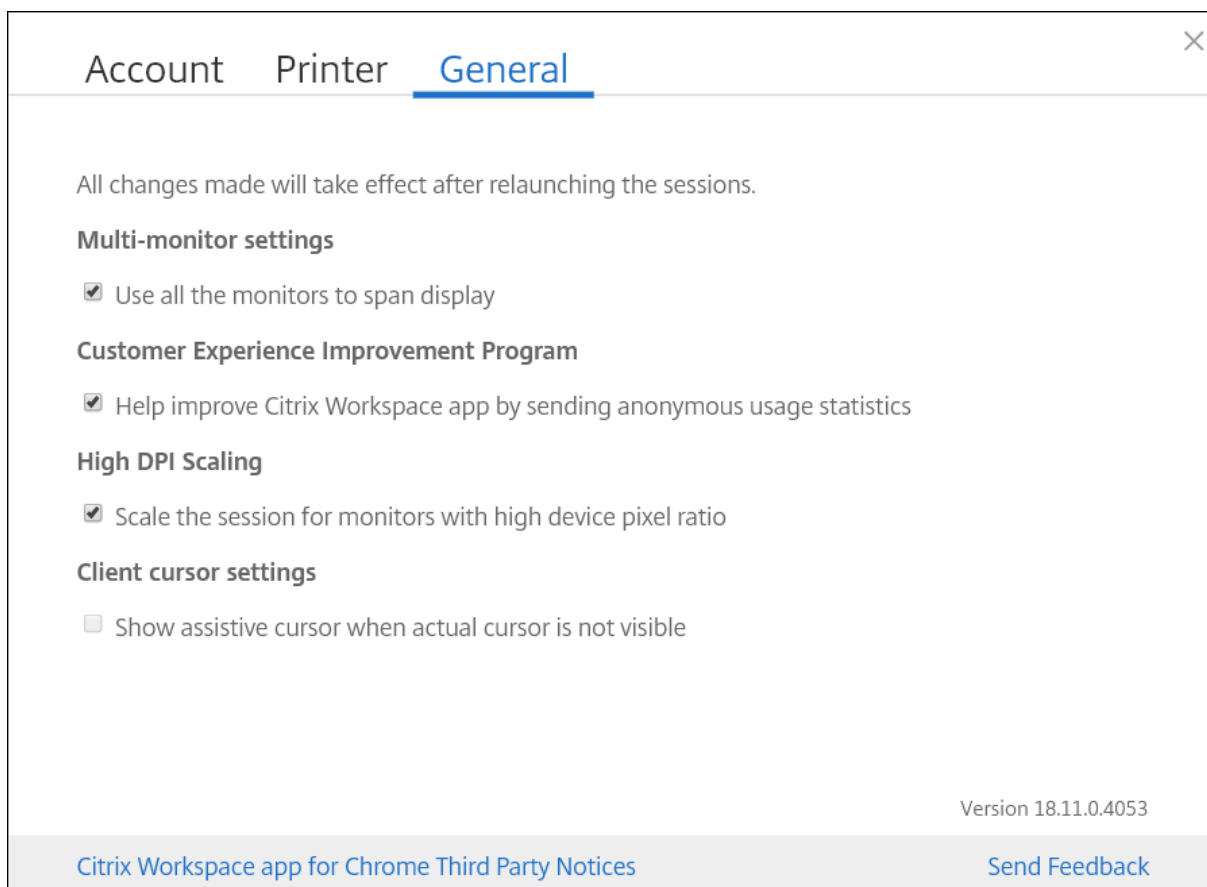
Account Printer General

×

All changes made will take effect after relaunching the sessions.

Multi-monitor settings

Use all the monitors to span display

Customer Experience Improvement Program

Help improve Citrix Workspace app by sending anonymous usage statistics

High DPI Scaling

Scale the session for monitors with high device pixel ratio

Client cursor settings

Show assistive cursor when actual cursor is not visible

Version 18.11.0.4053

Citrix Workspace app for Chrome Third Party Notices

Send Feedback